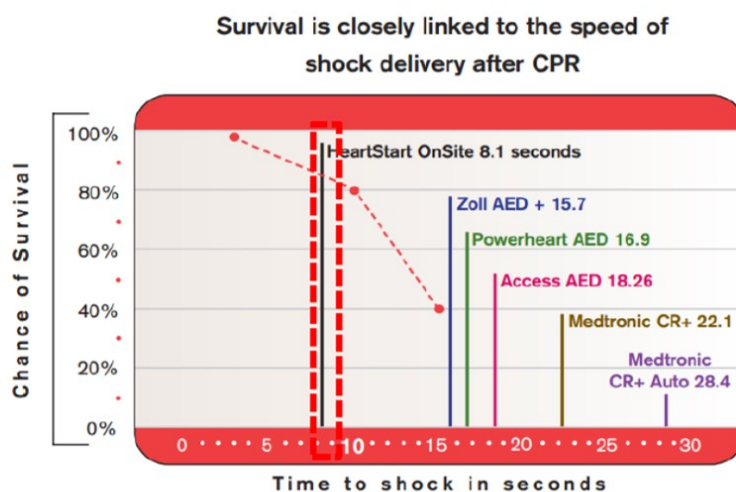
Survival is closely linked to the speed of shock delivery after CPR

Chance of Survival

100%
80%
60%
40%
20%
0%

HeartStart OnSite 8.1 seconds
Zoll AED + 15.7
Powerheart AED 16.9
Access AED 18.26
Medtronic CR+ 22.1
Medtronic CR+ Auto 28.4

0 5 10 15 20 25 30

Time to shock in seconds